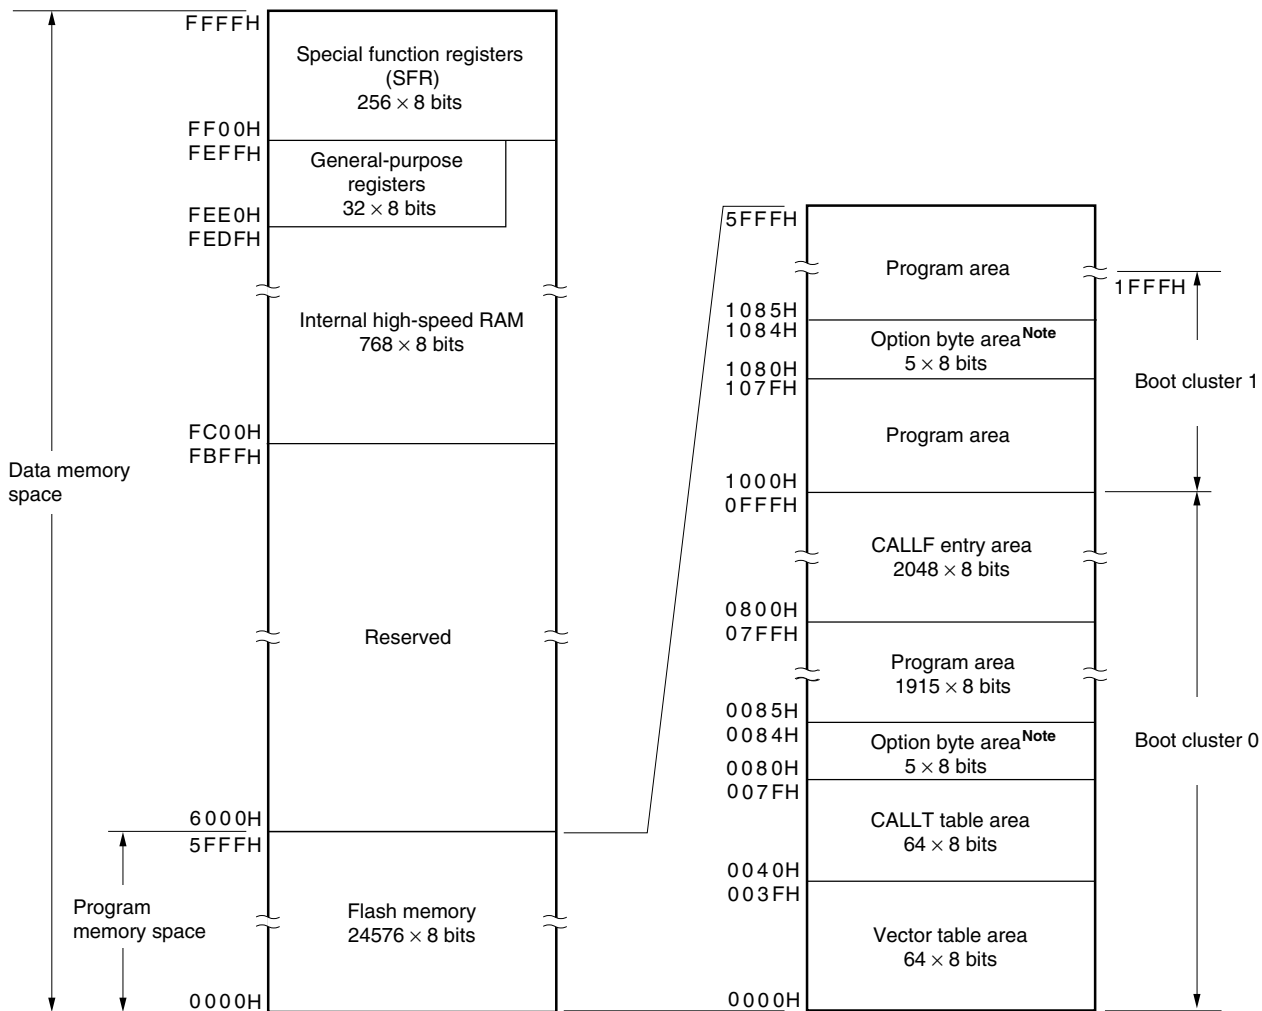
FFFFH
Special function registers (SFR) $256 \times 8$ bits
FF00H
FEFFH
General-purpose registers $32 \times 8$ bits
FEE0H
FEDFH
Internal high-speed RAM $768 \times 8$ bits
FC00H
FBFFH
Data memory space
Reserved
6000H
5FFFH
Program memory space
Flash memory $24576 \times 8$ bits
0000H

5FFFH
Program area
1FFFH
1085H
1084H
Option byte area$^{\text{Note}}$ $5 \times 8$ bits
1080H
107FH
Boot cluster 1
Program area
1000H
0FFFH
CALLF entry area $2048 \times 8$ bits
0800H
07FFH
Program area $1915 \times 8$ bits
0085H
0084H
Option byte area$^{\text{Note}}$ $5 \times 8$ bits
Boot cluster 0
0080H
007FH
CALLT table area $64 \times 8$ bits
0040H
003FH
Vector table area $64 \times 8$ bits
0000H